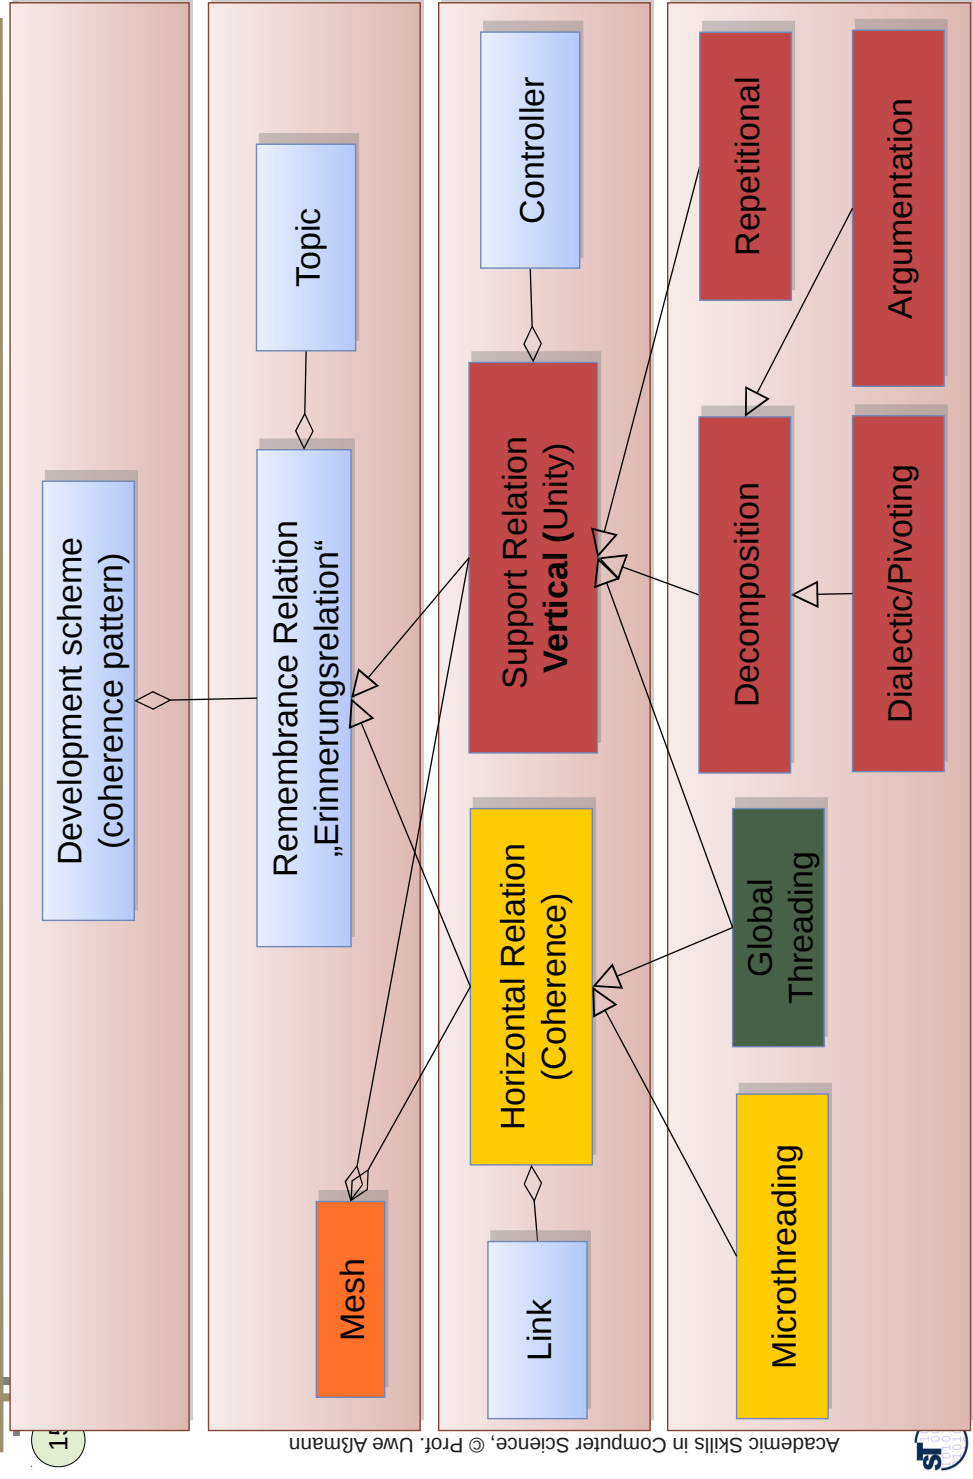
Development scheme (coherence pattern)

Topic

Remembrance Relation „Erinnerungsrelation“

Mesh

Controller

Support Relation **Vertical** (Unity)

Horizontal Relation (Coherence)

Link

Repetitional

Argumentation

Decomposition

Dialectic/Pivoting

Global Threading

Microthreading

Academic Skills in Computer Science, © Prof. Uwe Aßmann

15